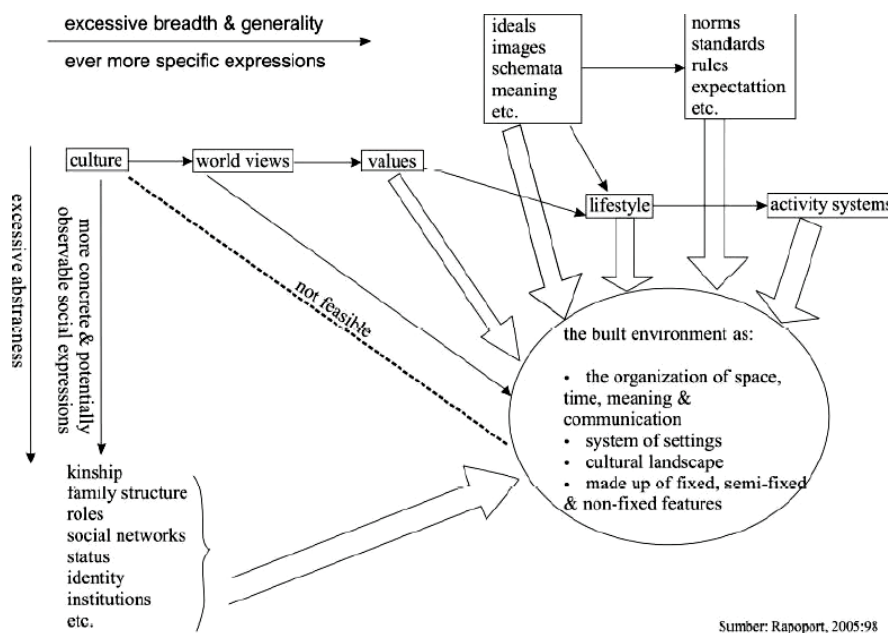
excessive breadth & generality

ever more specific expressions

ideals
images
schemata
meaning
etc.

norms
standards
rules
expectattion
etc.

culture

world views

values

lifestyle

activity systems

excessive abstractness

more concrete & potentially observable social expressions

not feasible

the built environment as:

• the organization of space, time, meaning & communication
• system of settings
• cultural landscape
• made up of fixed, semi-fixed & non-fixed features

kinship
family structure
roles
social networks
status
identity
institutions
etc.

Sumber: Rapoport, 2005:98